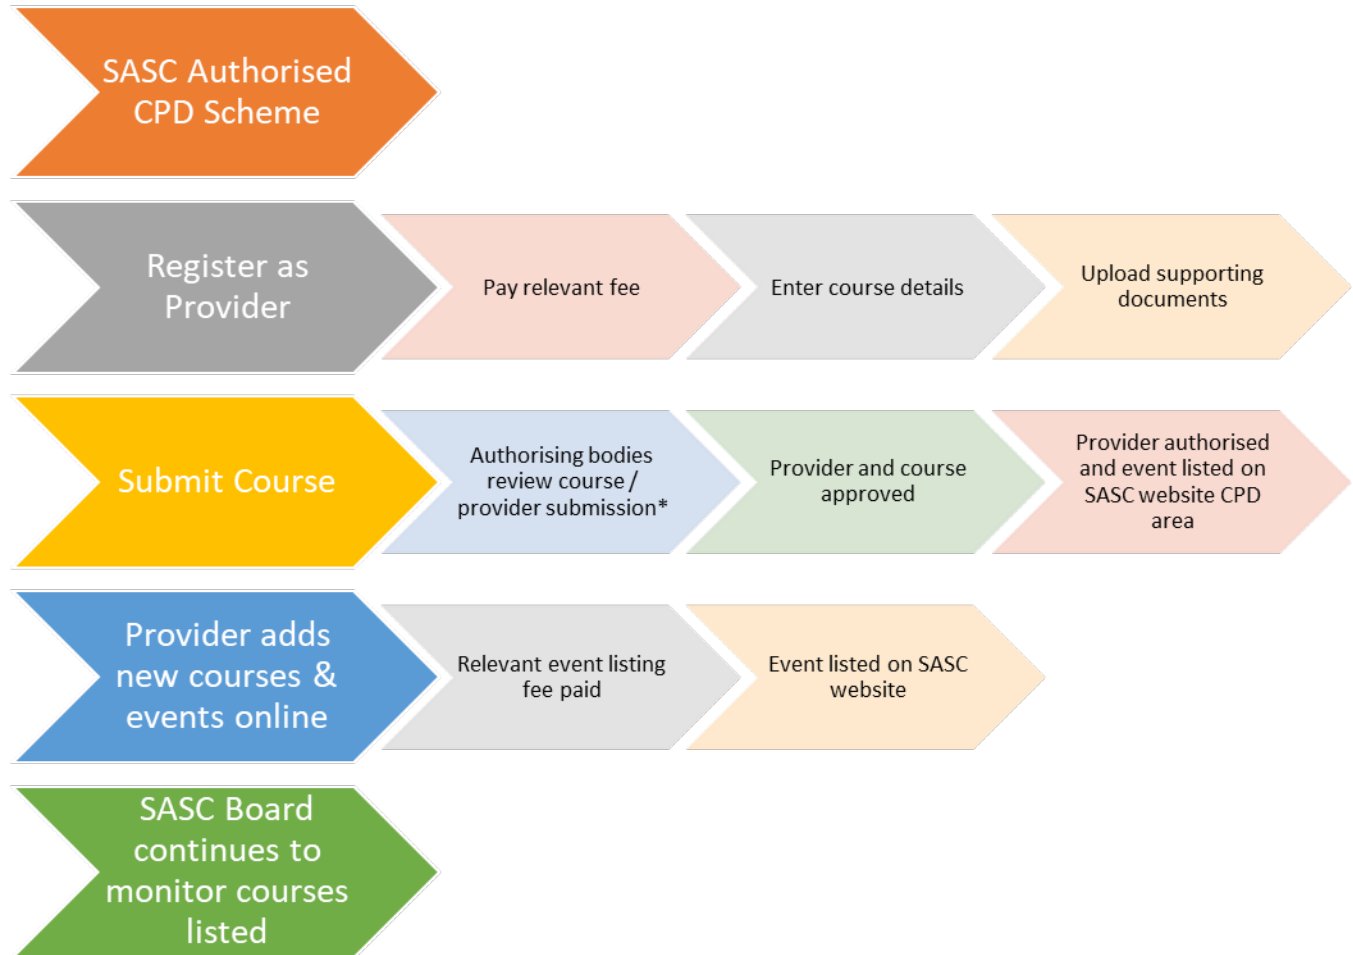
SASC Authorised CPD Scheme

Register as Provider

Pay relevant fee

Enter course details

Upload supporting documents

Submit Course

Authorising bodies review course / provider submission*

Provider and course approved

Provider authorised and event listed on SASC website CPD area

Provider adds new courses & events online

Relevant event listing fee paid

Event listed on SASC website

SASC Board continues to monitor courses listed